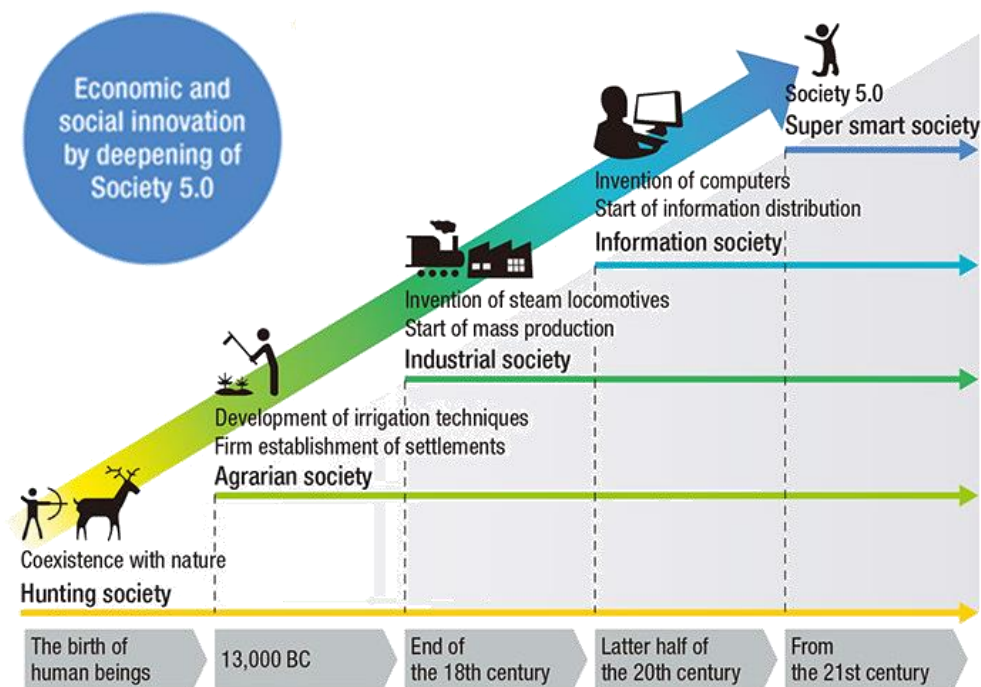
Economic and social innovation by deepening of Society 5.0

Society 5.0
Super smart society

Invention of computers
Start of information distribution
Information society

Invention of steam locomotives
Start of mass production
Industrial society

Development of irrigation techniques
Firm establishment of settlements
Agrarian society

Coexistence with nature
Hunting society

The birth of human beings

13,000 BC

End of the 18th century

Latter half of the 20th century

From the 21st century